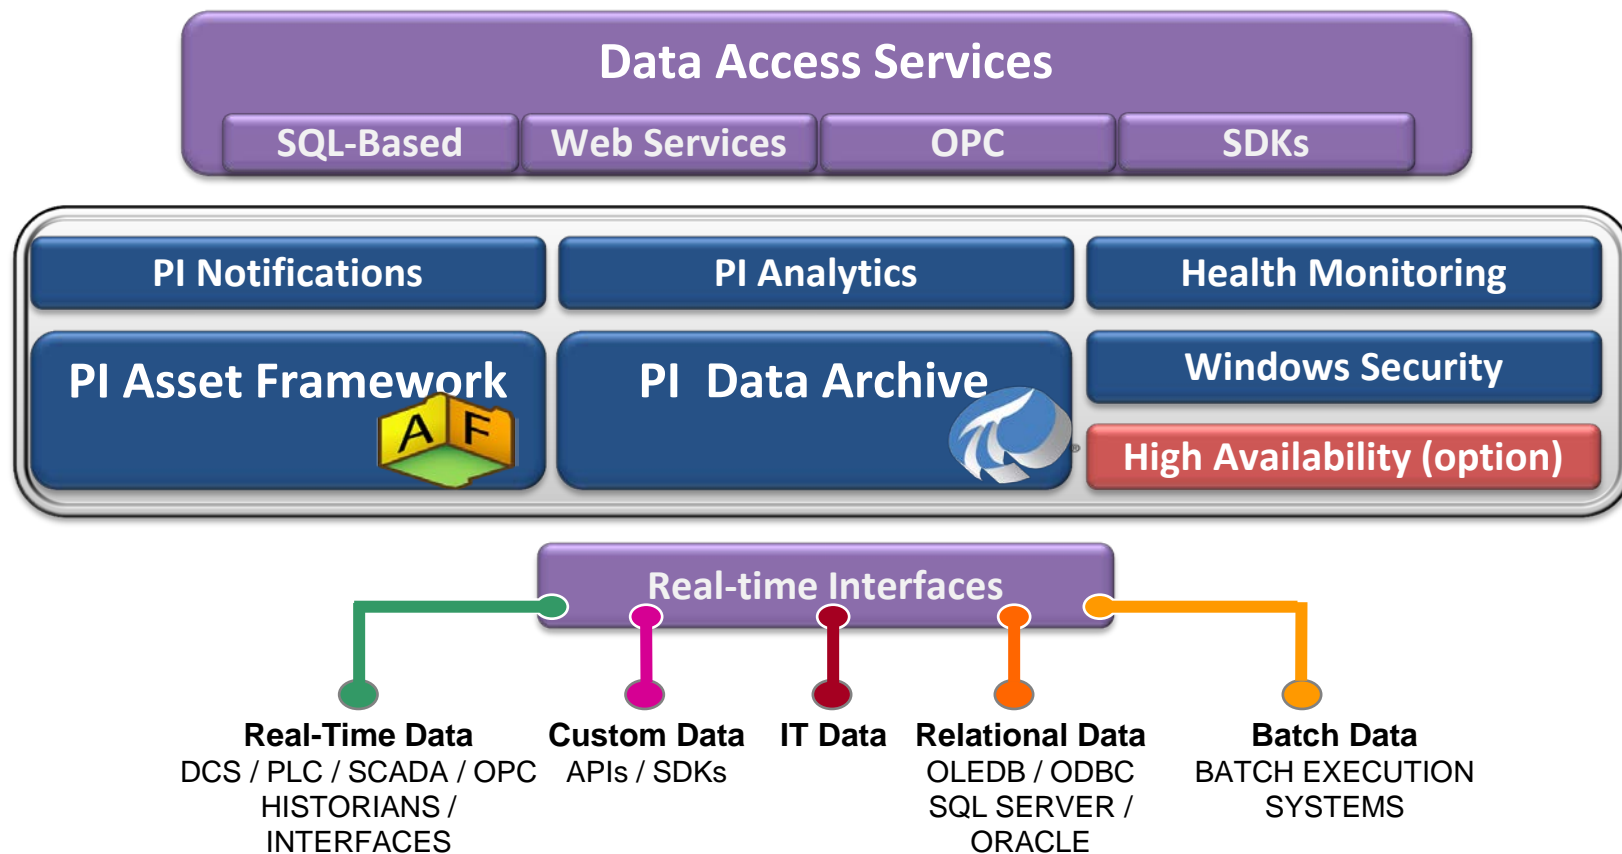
Data Access Services

SQL-Based

Web Services

OPC

SDKs

PI Notifications

PI Analytics

Health Monitoring

PI Asset Framework

AF

PI Data Archive

Windows Security

High Availability (option)

Real-time Interfaces

Real-Time Data
DCS / PLC / SCADA / OPC
HISTORIANS /
INTERFACES

Custom Data
APIs / SDKs

IT Data

Relational Data
OLEDB / ODBC
SQL SERVER /
ORACLE

Batch Data
BATCH EXECUTION
SYSTEMS